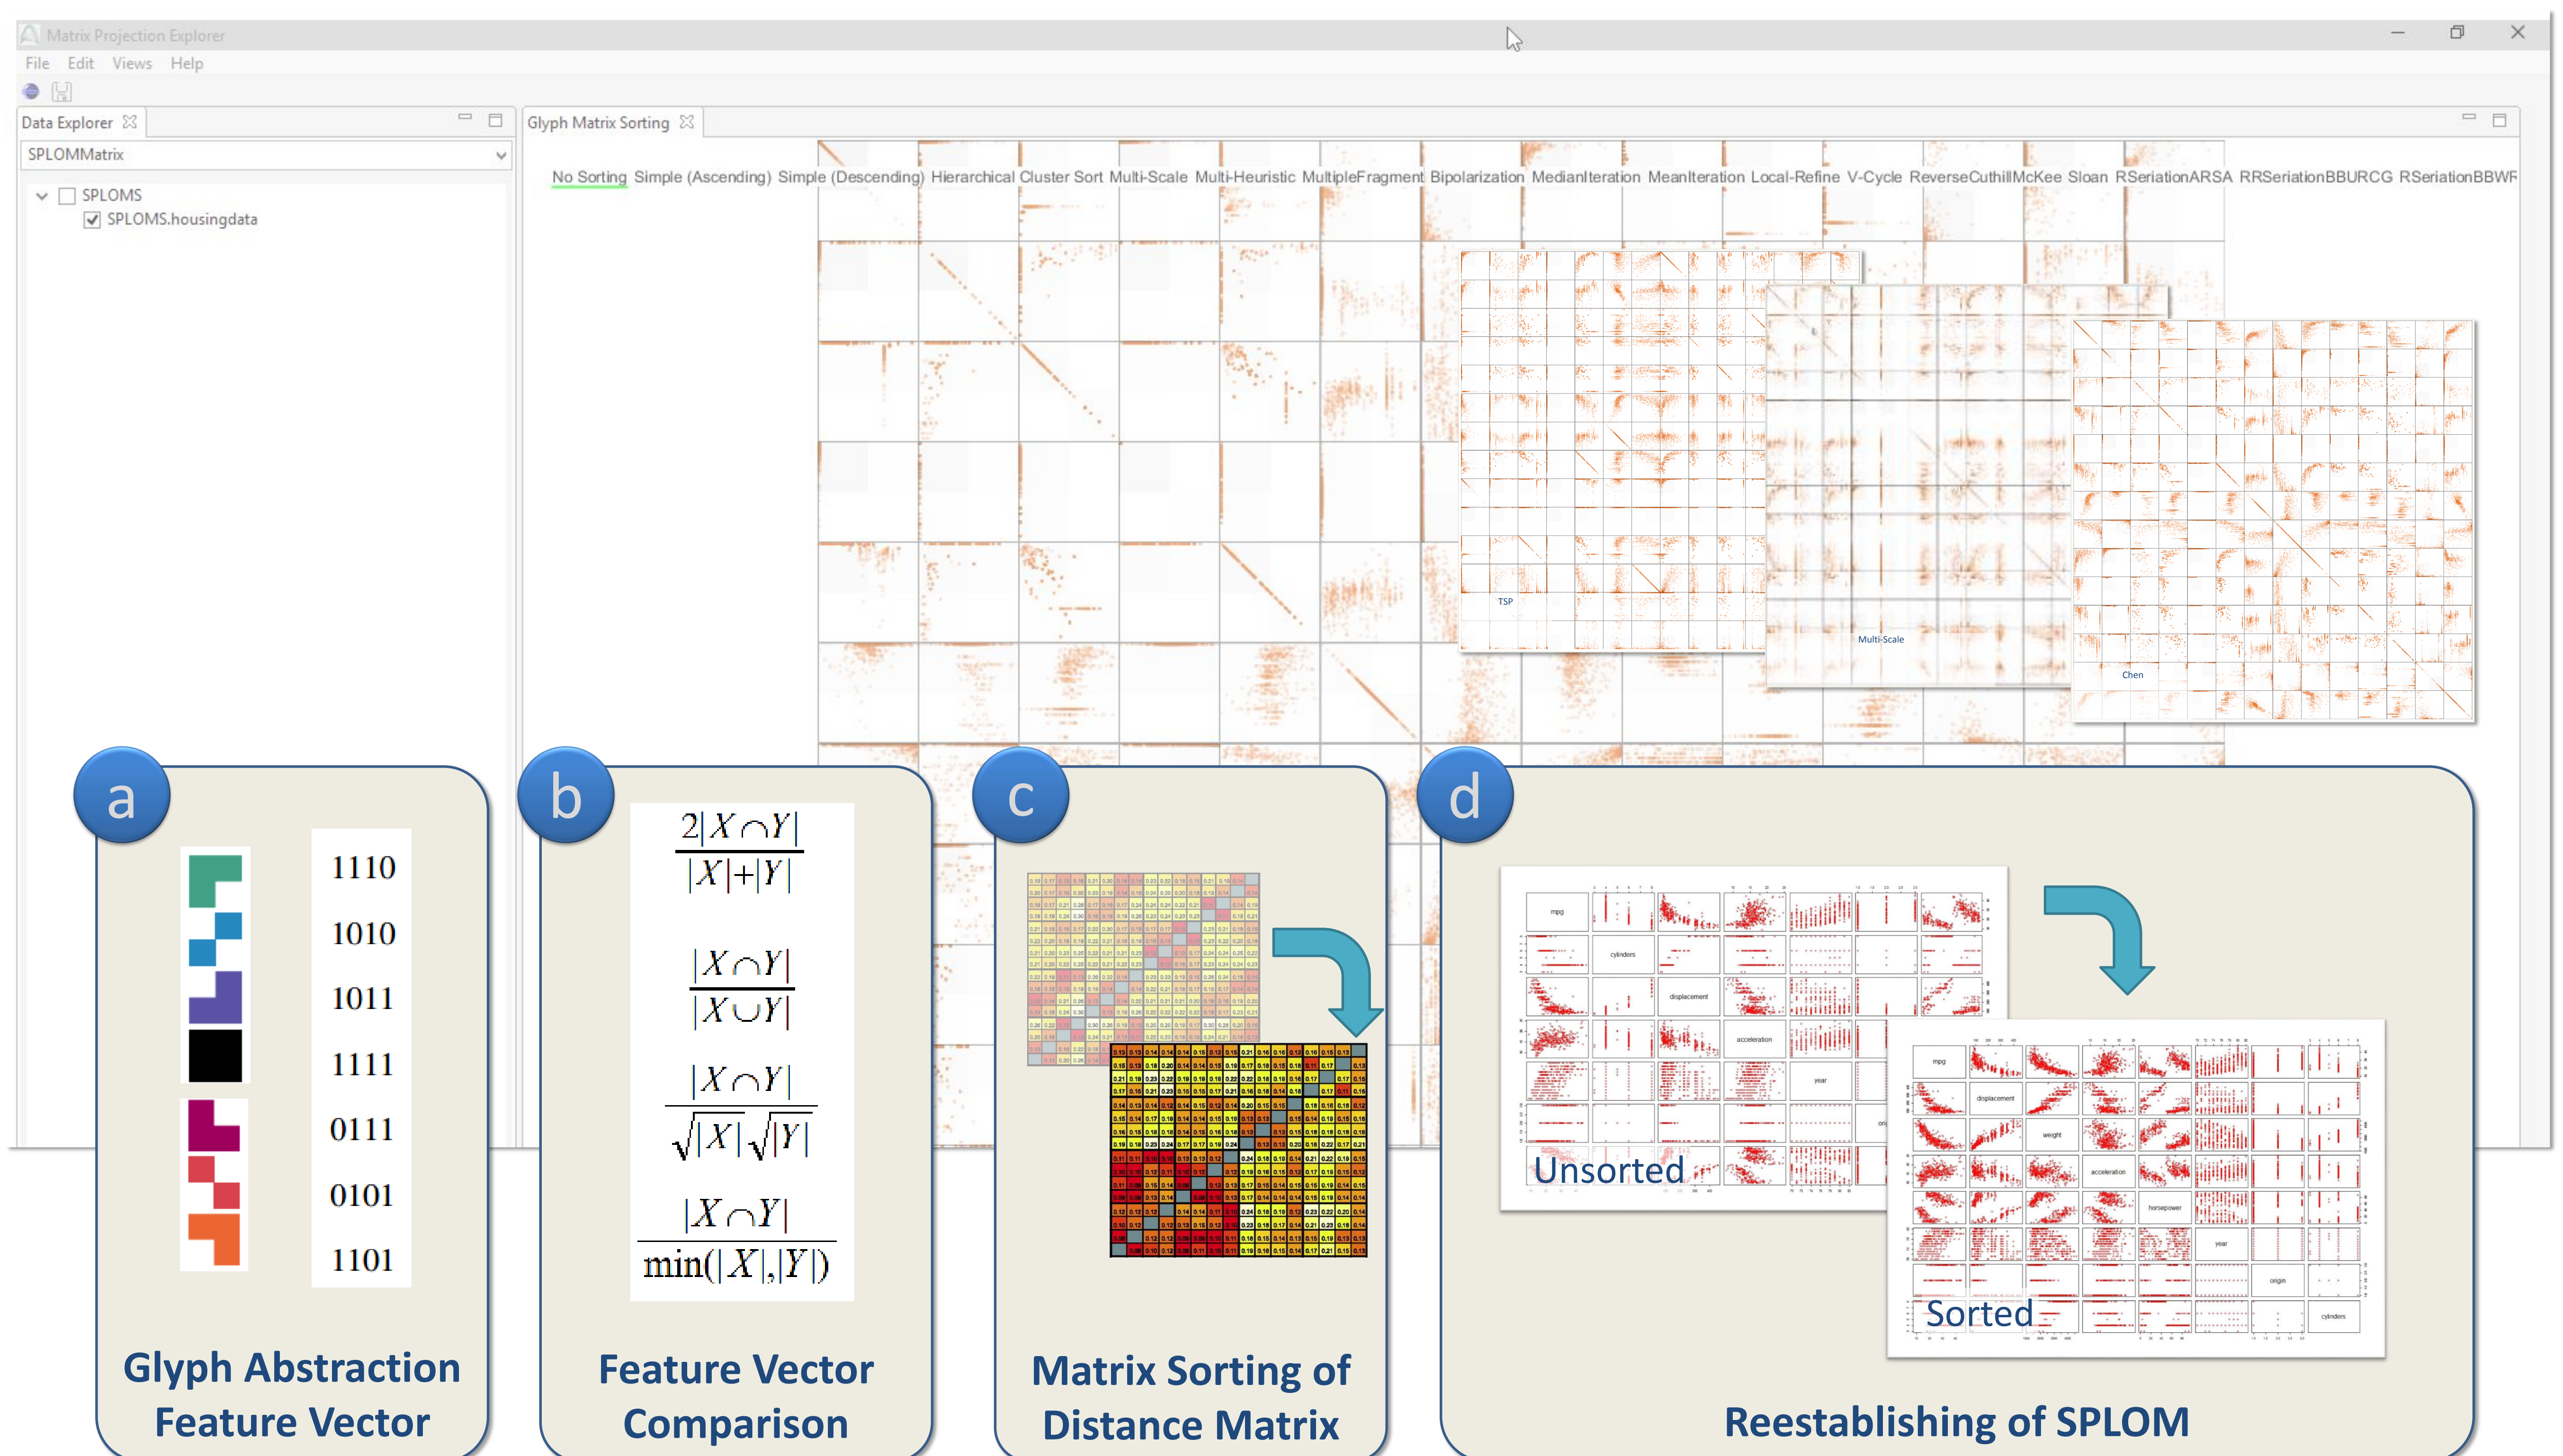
Matrix Projection Explorer
File Edit Views Help

Data Explorer
SPLOMMatrix
SPLOMS
SPLOMS.housingdata

Glyph Matrix Sorting
No Sorting Simple (Ascending) Simple (Descending) Hierarchical Cluster Sort Multi-Scale Multi-Heuristic MultipleFragment Bipolarization MedianIteration MeanIteration Local-Refine V-Cycle ReverseCuthillMcKee Sloan RSeriationARSA RRSeriationBBURCG RSeriationBBWF

TSP
Multi-Scale
Chen

a
1110
1010
1011
1111
0111
0101
1101
Glyph Abstraction Feature Vector

b
$\frac{2|X \cap Y|}{|X|+|Y|}$
$\frac{|X \cap Y|}{|X \cup Y|}$
$\frac{|X \cap Y|}{\sqrt{|X|}\sqrt{|Y|}}$
$\frac{|X \cap Y|}{\min(|X|,|Y|)}$
Feature Vector Comparison

c
Matrix Sorting of Distance Matrix

d
mpg
cylinders
displacement
acceleration
year
Unsorted
mpg
displacement
weight
acceleration
horsepower
year
origin
cylinders
Sorted
Reestablishing of SPLOM